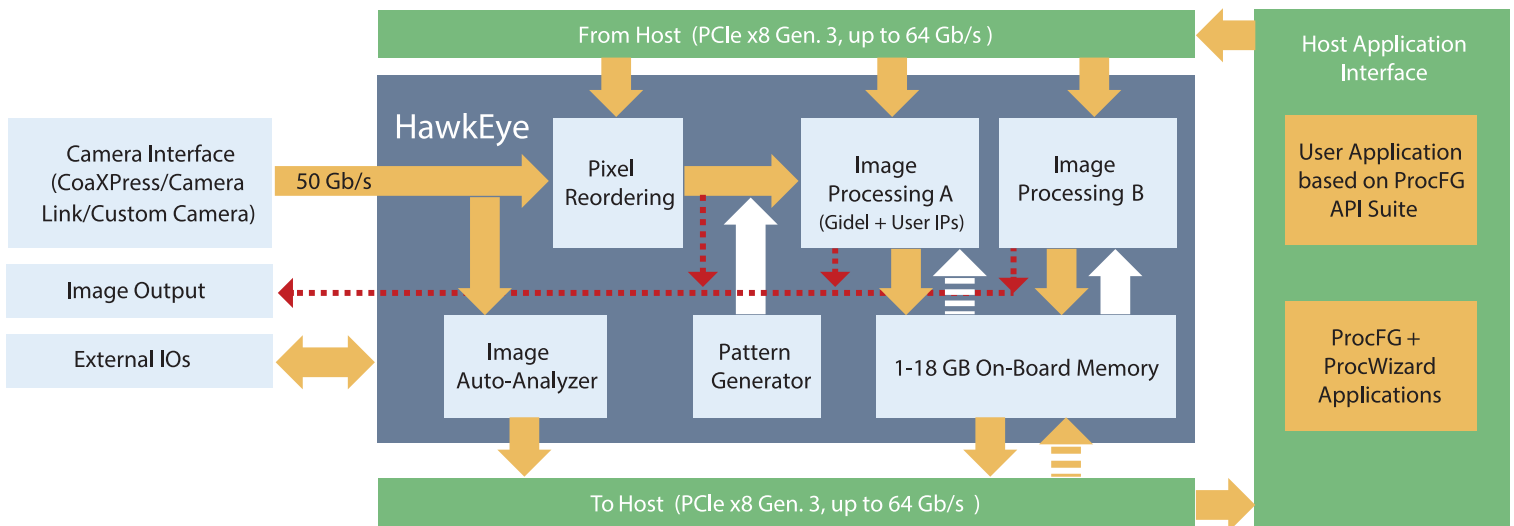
From Host (PCIe x8 Gen. 3, up to 64 Gb/s )

Host Application Interface

HawkEye

Camera Interface (CoaXPress/Camera Link/Custom Camera)

50 Gb/s

Pixel Reordering

Image Processing A (Gidel + User IPs)

Image Processing B

User Application based on ProcFG API Suite

Image Output

External IOs

Image Auto-Analyzer

Pattern Generator

1-18 GB On-Board Memory

ProcFG + ProcWizard Applications

To Host (PCIe x8 Gen. 3, up to 64 Gb/s )